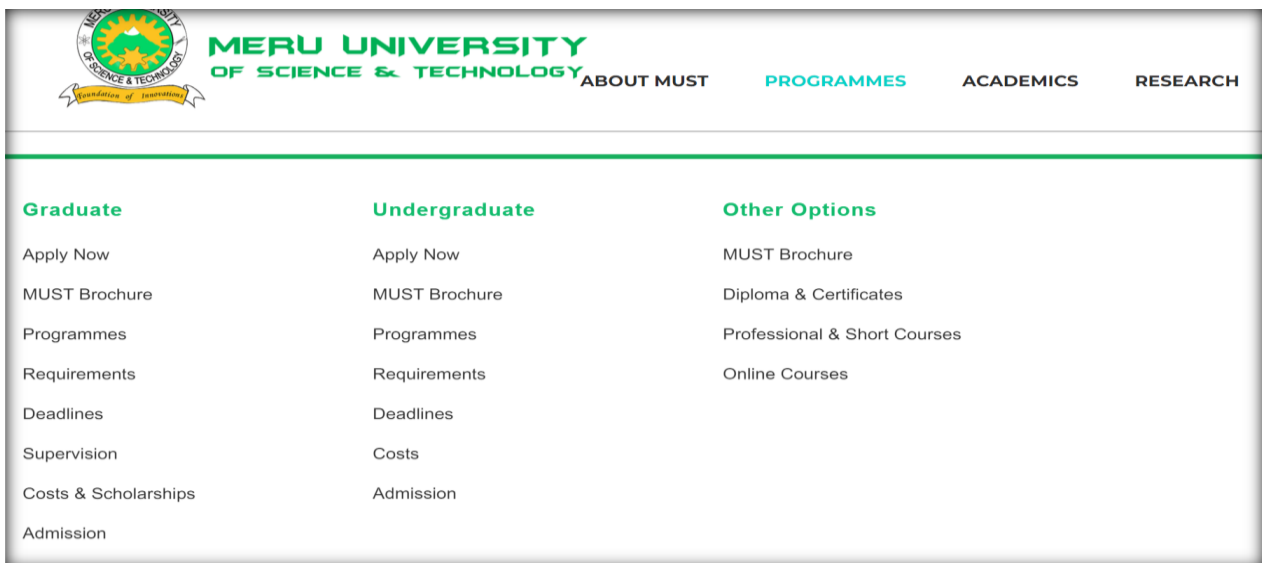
MERU UNIVERSITY OF SCIENCE & TECHNOLOGY
Foundation of Innovations

MERU UNIVERSITY
OF SCIENCE & TECHNOLOGY

ABOUT MUST PROGRAMMES ACADEMICS RESEARCH

Graduate
Apply Now
MUST Brochure
Programmes
Requirements
Deadlines
Supervision
Costs & Scholarships
Admission

Undergraduate
Apply Now
MUST Brochure
Programmes
Requirements
Deadlines
Costs
Admission

Other Options
MUST Brochure
Diploma & Certificates
Professional & Short Courses
Online Courses